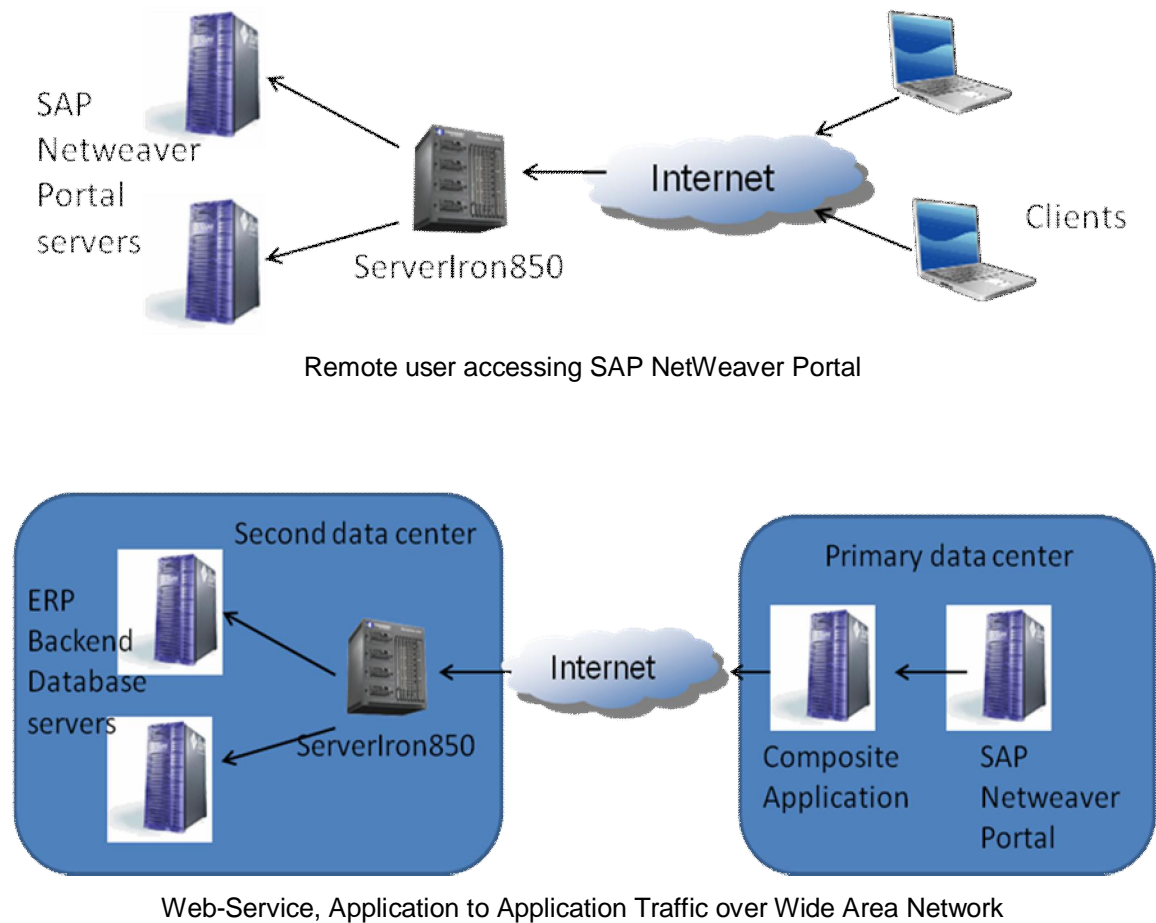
SAP Netweaver Portal servers

ServerIron850

Internet

Clients

Remote user accessing SAP NetWeaver Portal

Second data center

ERP Backend Database servers

ServerIron850

Internet

Primary data center

Composite Application

SAP Netweaver Portal

Web-Service, Application to Application Traffic over Wide Area Network